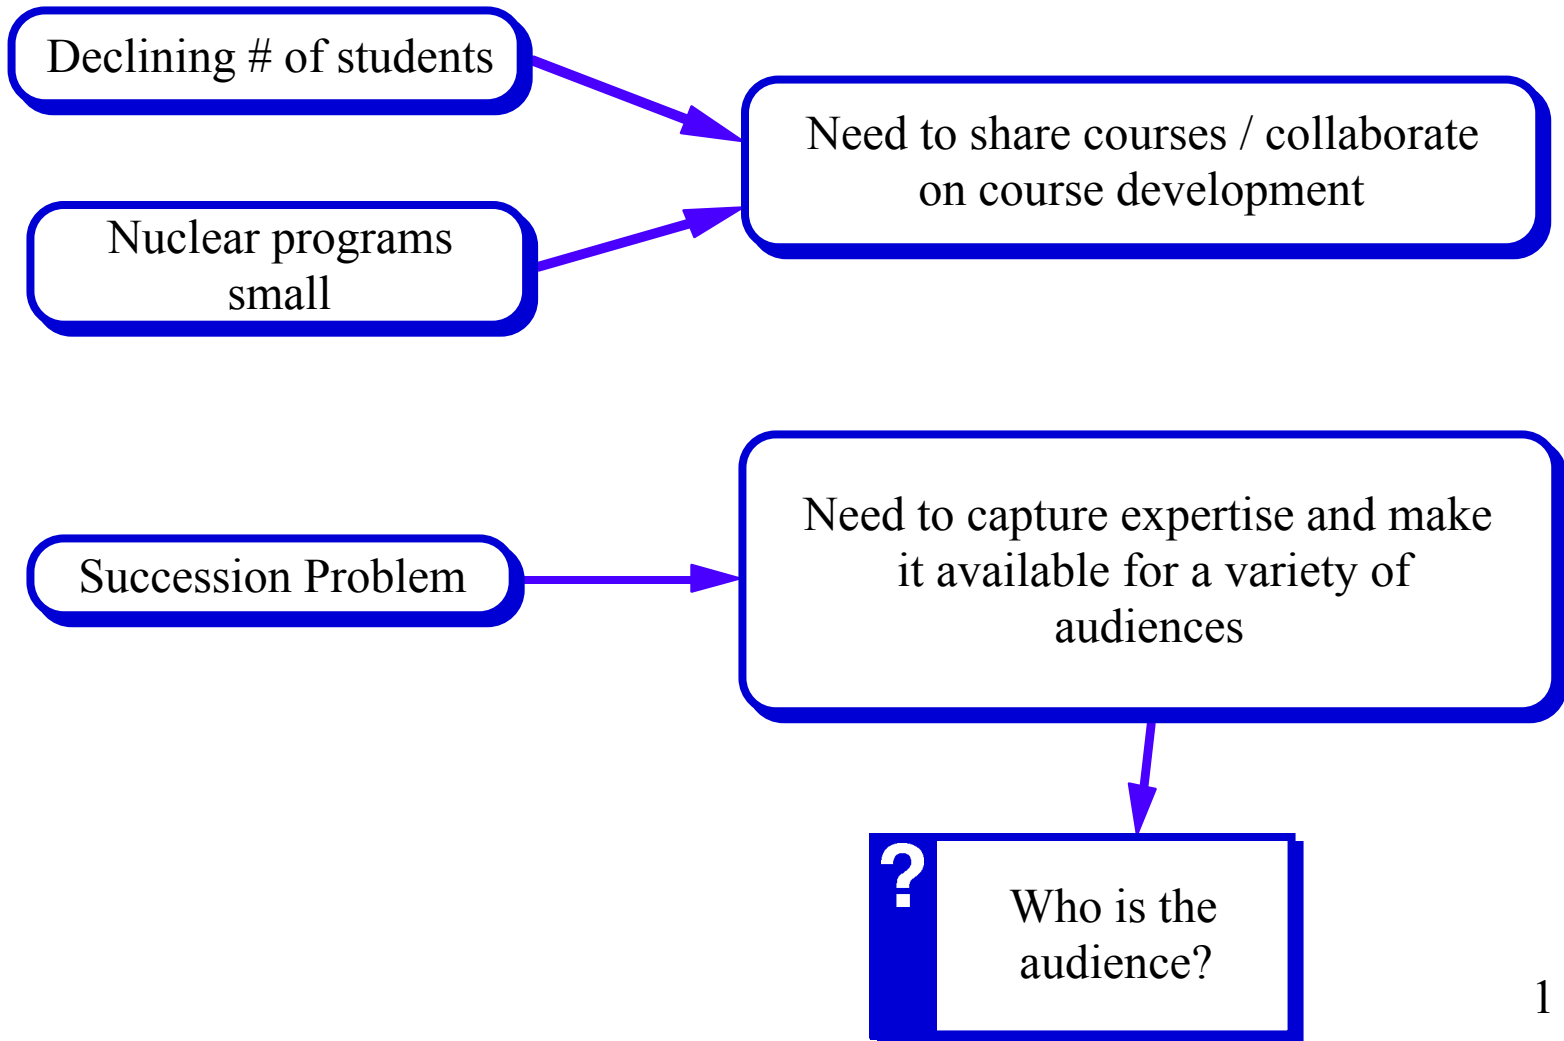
Declining # of students

Nuclear programs small

Need to share courses / collaborate on course development

Succession Problem

Need to capture expertise and make it available for a variety of audiences

?

Who is the audience?

1